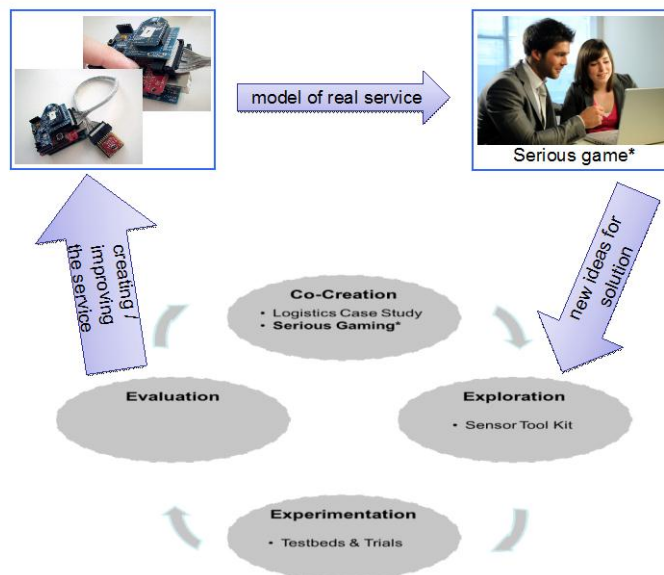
model of real service

Serious game*

creating / improving the service

new ideas for solution

Co-Creation
• Logistics Case Study
• Serious Gaming*

Evaluation

Exploration
• Sensor Tool Kit

Experimentation
• Testbeds & Trials